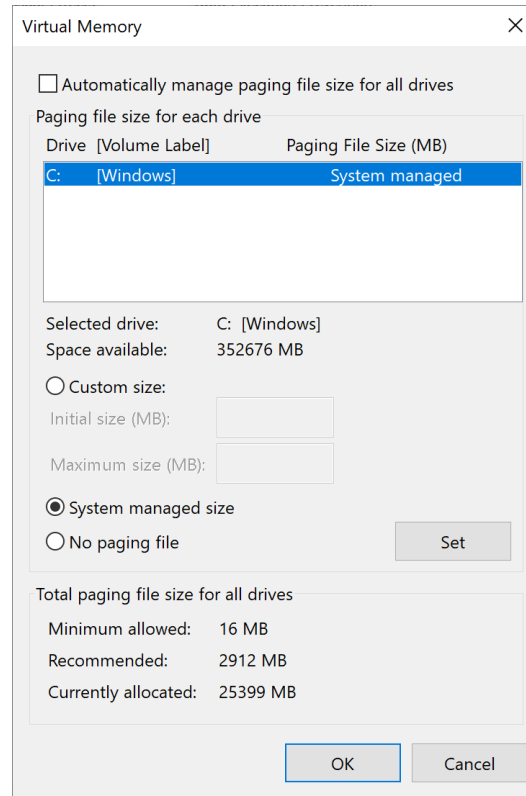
Virtual Memory

Automatically manage paging file size for all drives

Paging file size for each drive

Drive [Volume Label] Paging File Size (MB)

C: [Windows] System managed

Selected drive: C: [Windows]
Space available: 352676 MB

Custom size:
Initial size (MB):
Maximum size (MB):

System managed size
No paging file

Set

Total paging file size for all drives

Minimum allowed: 16 MB
Recommended: 2912 MB
Currently allocated: 25399 MB

OK

Cancel